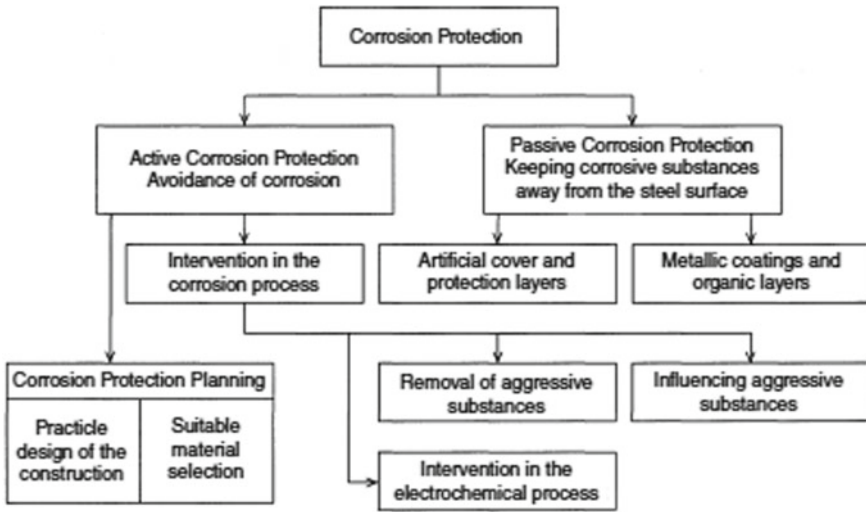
Corrosion Protection

Active Corrosion Protection
Avoidance of corrosion

Passive Corrosion Protection
Keeping corrosive substances away from the steel surface

Intervention in the corrosion process

Artificial cover and protection layers

Metallic coatings and organic layers

Corrosion Protection Planning

Practicle design of the construction

Suitable material selection

Removal of aggressive substances

Influencing aggressive substances

Intervention in the electrochemical process